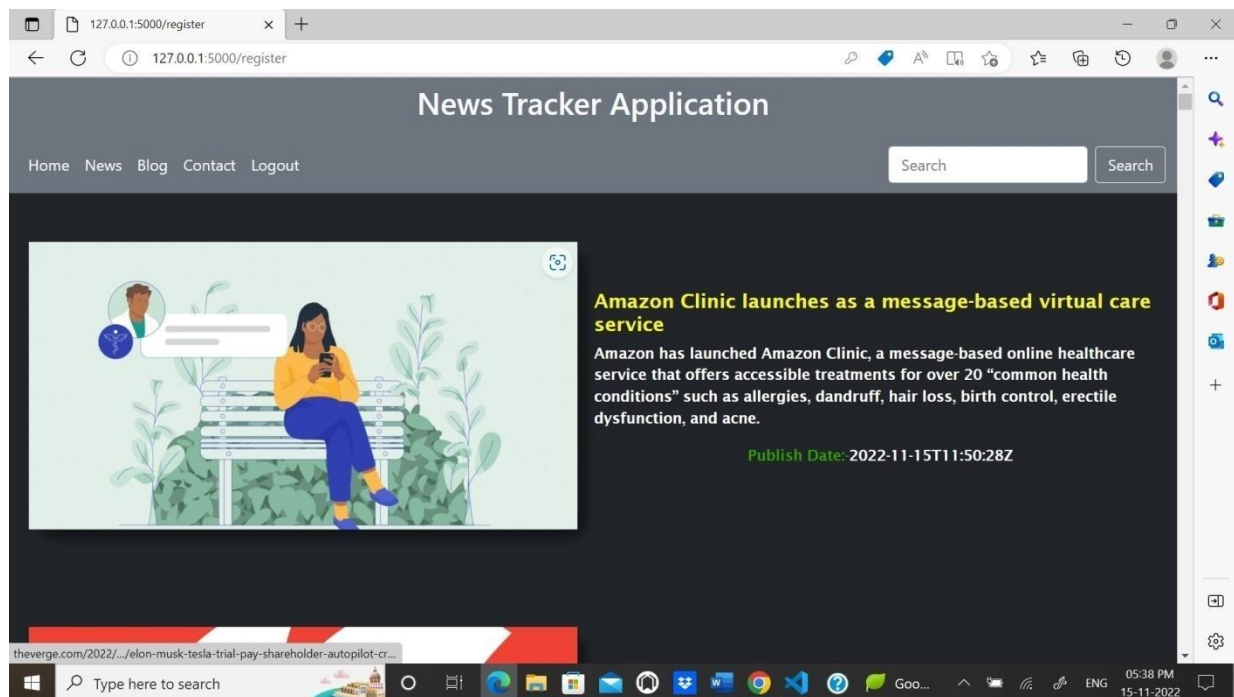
127.0.0.1:5000/register

127.0.0.1:5000/register

News Tracker Application

Home News Blog Contact Logout

Search

Search

Amazon Clinic launches as a message-based virtual care service

Amazon has launched Amazon Clinic, a message-based online healthcare service that offers accessible treatments for over 20 “common health conditions” such as allergies, dandruff, hair loss, birth control, erectile dysfunction, and acne.

Publish Date:-2022-11-15T11:50:28Z

theverge.com/2022/.../elon-musk-tesla-trial-pay-shareholder-autopilot-cr...

Type here to search

Goo...

ENG

05:38 PM
15-11-2022